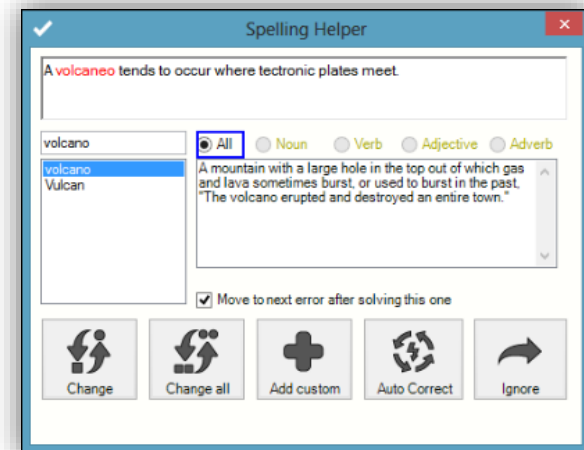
Spelling Helper

A volcaneo tends to occur where tectonic plates meet.

volcano

volcano
Vulcan

All Noun Verb Adjective Adverb

A mountain with a large hole in the top out of which gas and lava sometimes burst, or used to burst in the past, "The volcano erupted and destroyed an entire town."

Move to next error after solving this one

Change
Change all
Add custom
Auto Correct
Ignore